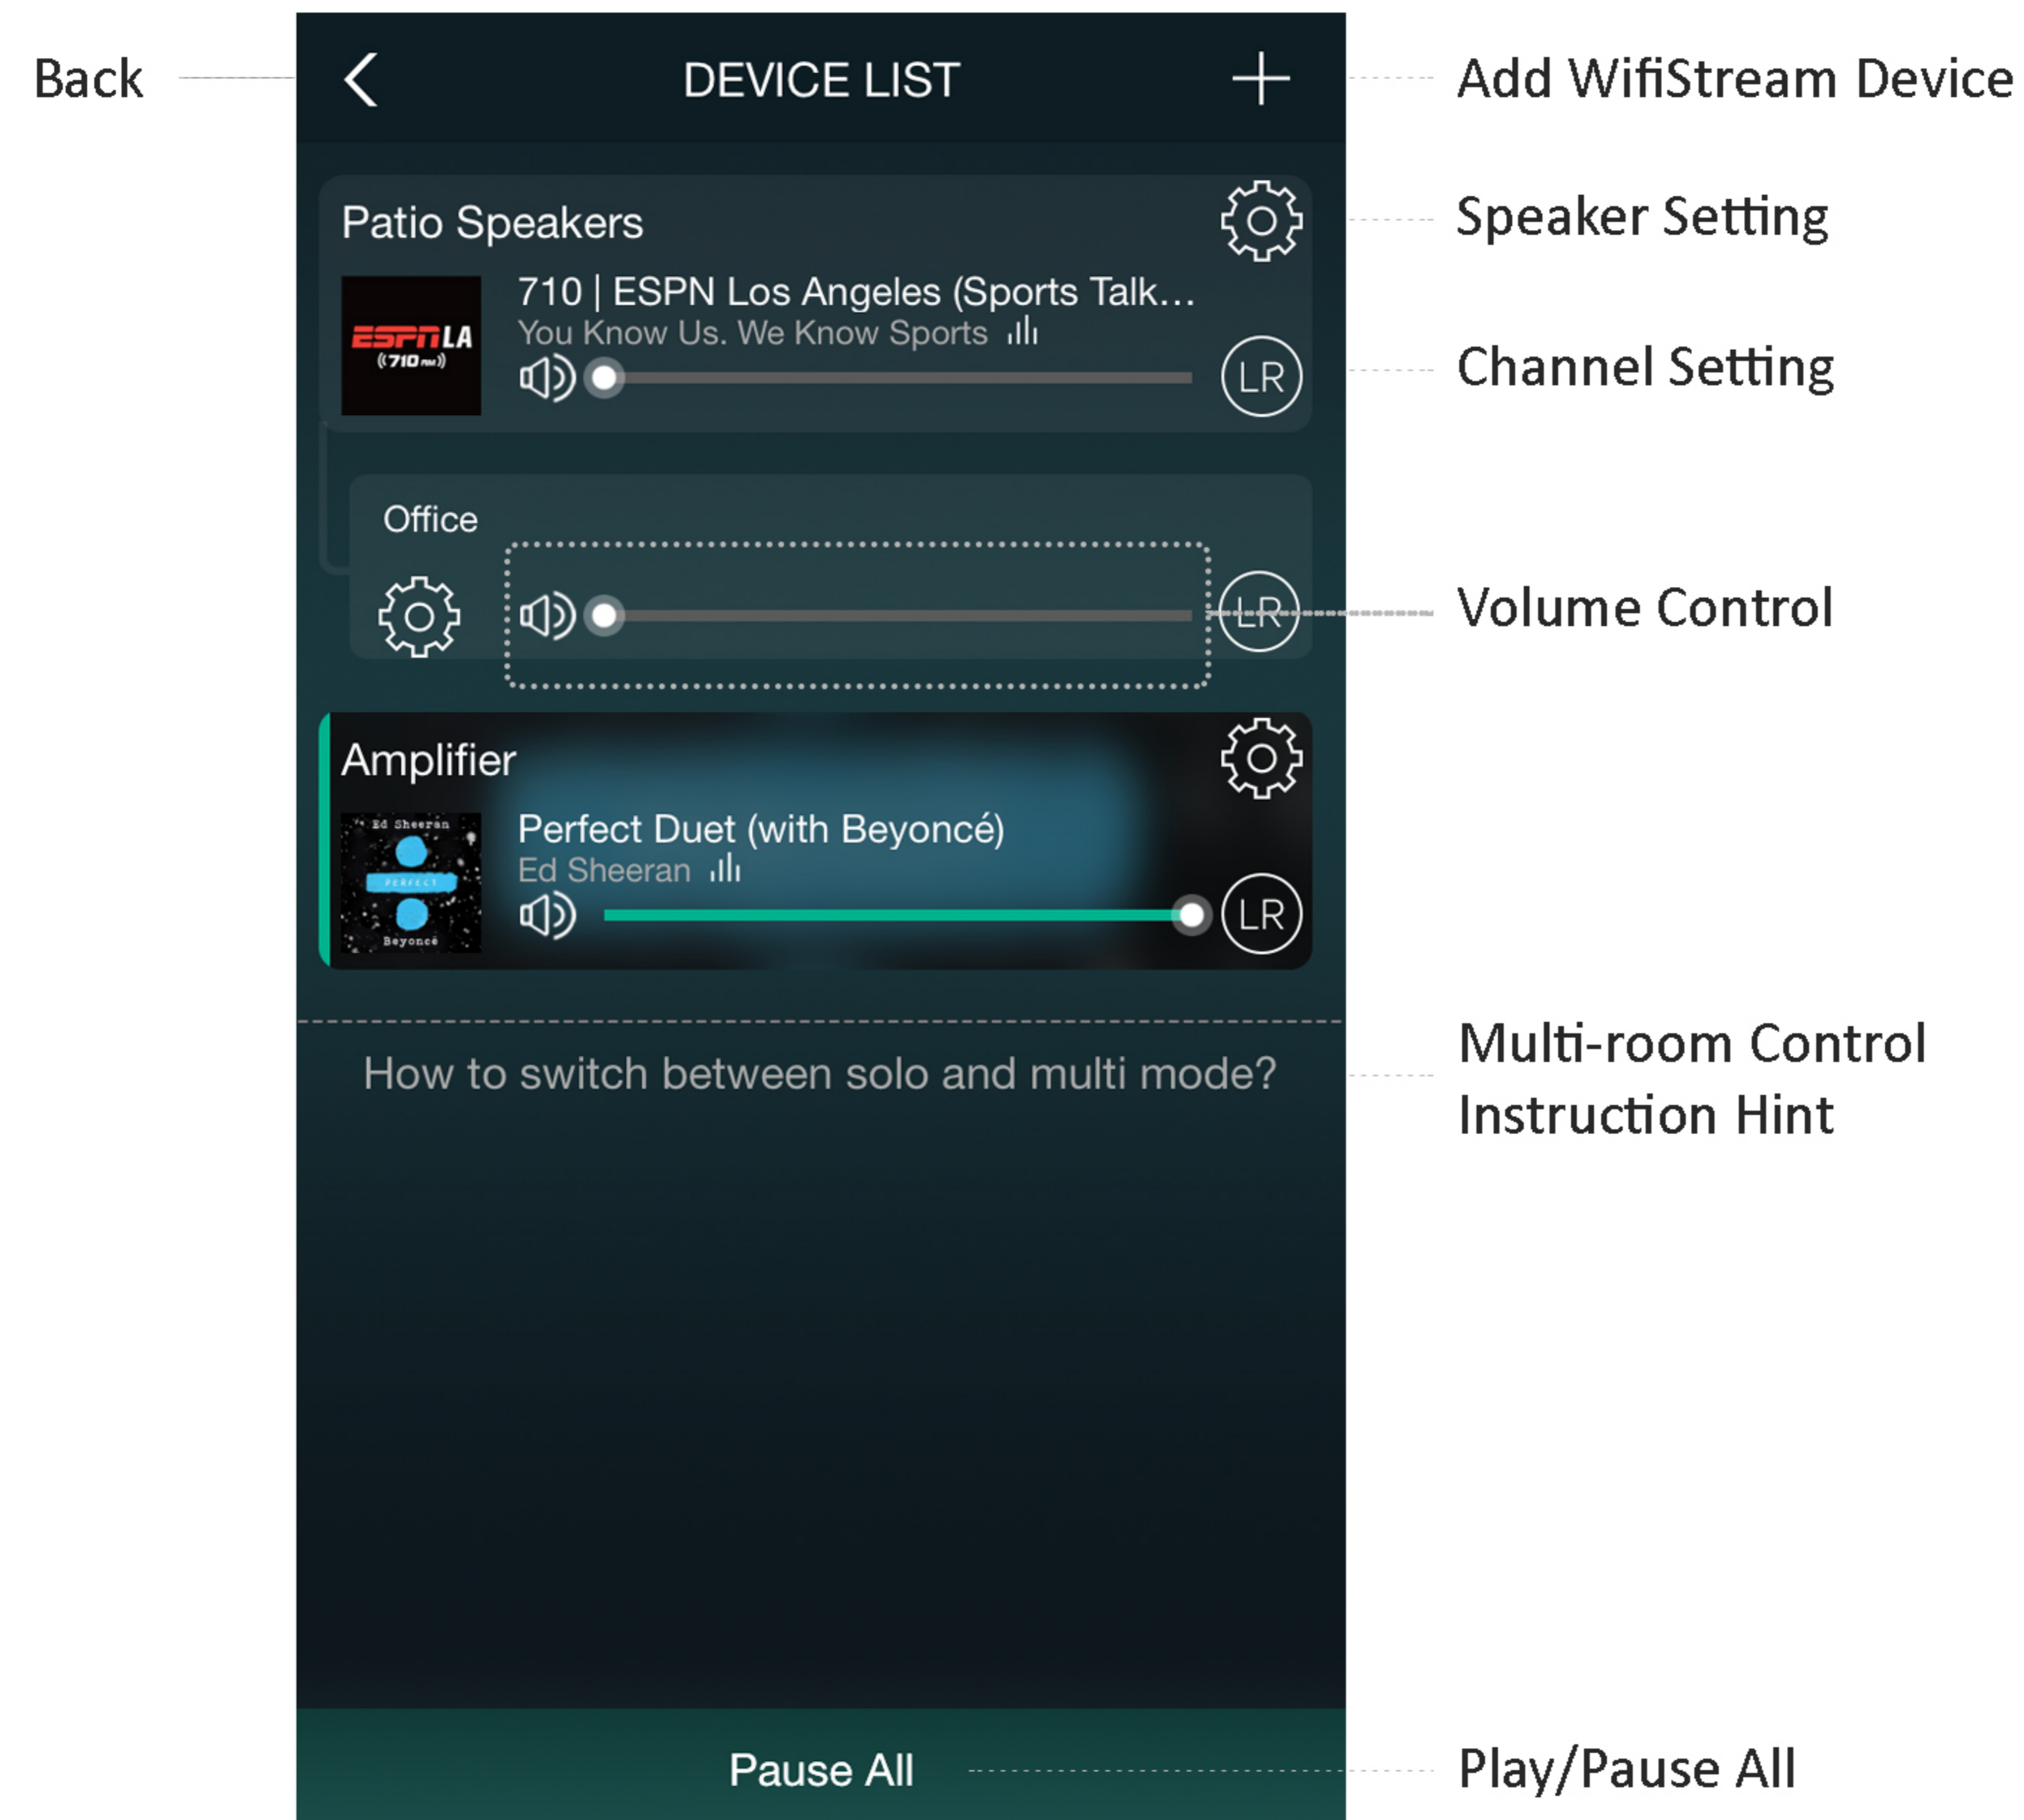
Back

DEVICE LIST

Add WifiStream Device

Patio Speakers

Speaker Setting

ESPN LA 710 AM

710 | ESPN Los Angeles (Sports Talk...

You Know Us. We Know Sports

LR

Channel Setting

Office

LR

Volume Control

Amplifier

Ed Sheeran PERFECT Beyoncé

Perfect Duet (with Beyoncé)

Ed Sheeran

LR

How to switch between solo and multi mode?

Multi-room Control Instruction Hint

Pause All

Play/Pause All